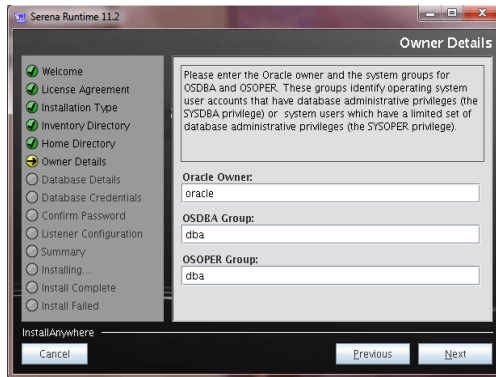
Serena Runtime 11.2

Owner Details

Welcome
License Agreement
Installation Type
Inventory Directory
Home Directory
Owner Details
Database Details
Database Credentials
Confirm Password
Listener Configuration
Summary
Installing...
Install Complete
Install Failed

Please enter the Oracle owner and the system groups for OSDBA and OSOPER. These groups identify operating system user accounts that have database administrative privileges (the SYSDBA privilege) or system users which have a limited set of database administrative privileges (the SYSOPER privilege).

Oracle Owner:
oracle

OSDBA Group:
dba

OSOPER Group:
dba

InstallAnywhere

Cancel

Previous

Next